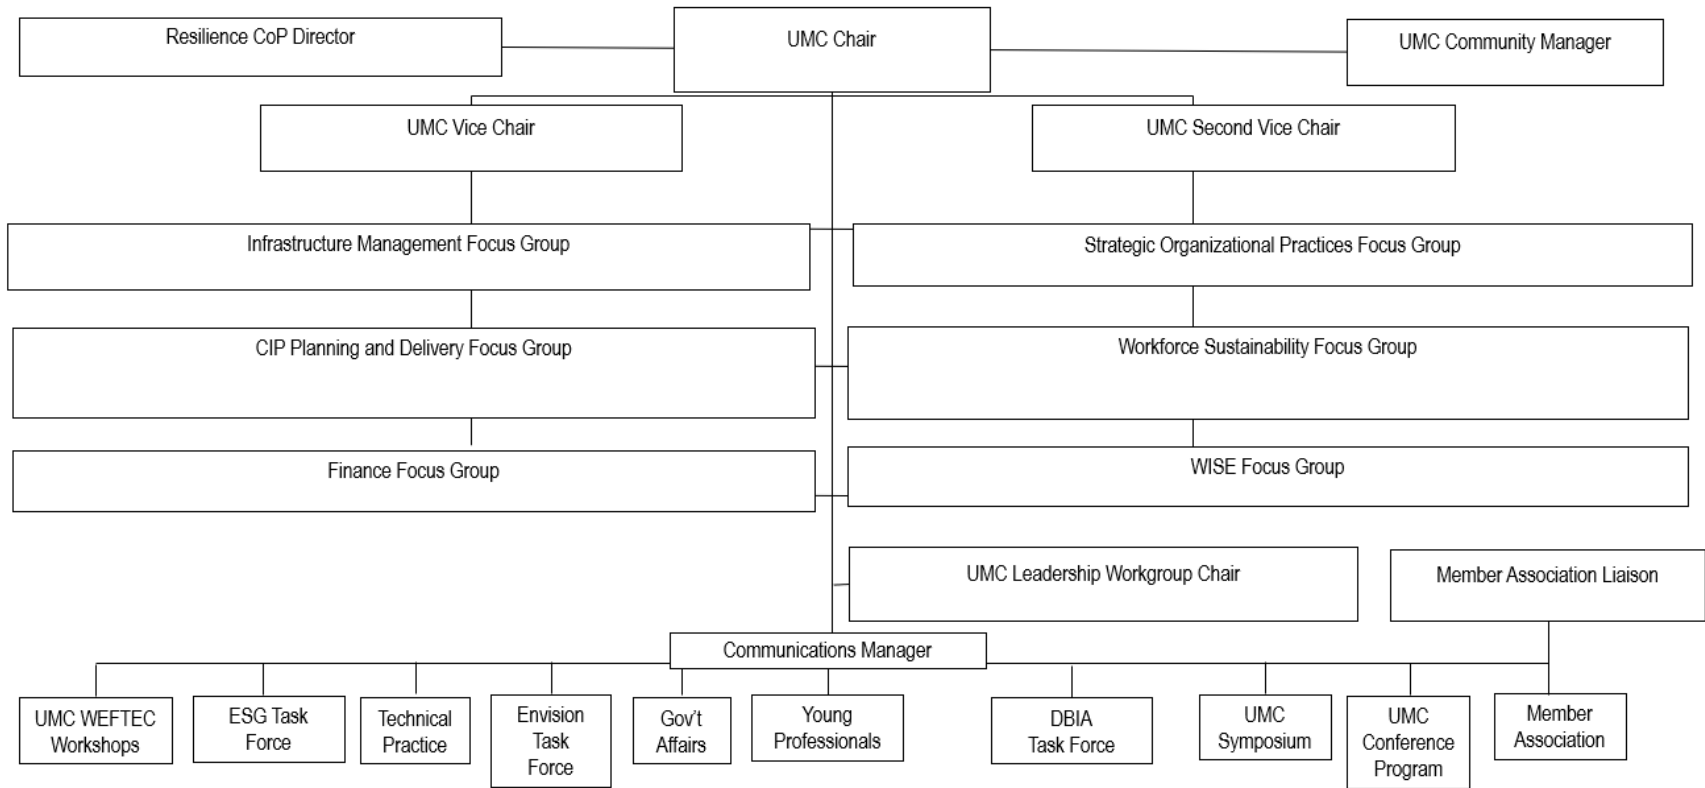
Resilience CoP Director

UMC Chair

UMC Community Manager

UMC Vice Chair

UMC Second Vice Chair

Infrastructure Management Focus Group

Strategic Organizational Practices Focus Group

CIP Planning and Delivery Focus Group

Workforce Sustainability Focus Group

Finance Focus Group

WISE Focus Group

UMC Leadership Workgroup Chair

Member Association Liaison

Communications Manager

UMC WEFTEC Workshops

ESG Task Force

Technical Practice

Envision Task Force

Gov't Affairs

Young Professionals

DBIA Task Force

UMC Symposium

UMC Conference Program

Member Association